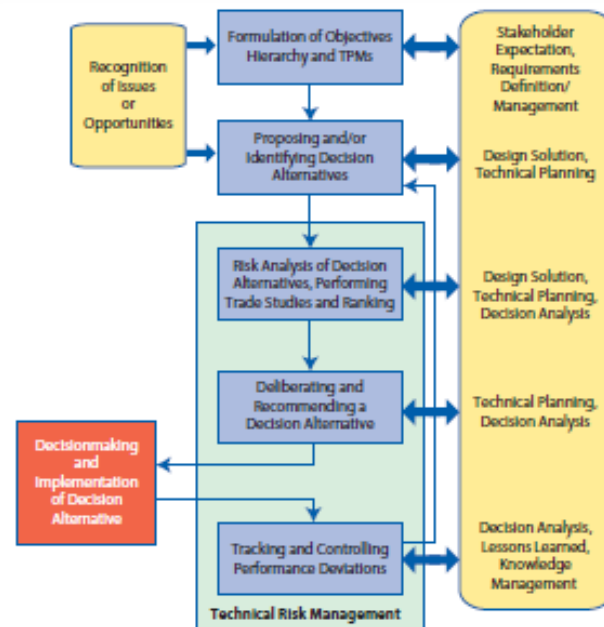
Recognition of Issues or Opportunities

Formulation of Objectives Hierarchy and TPMs

Proposing and/or Identifying Decision Alternatives

Risk Analysis of Decision Alternatives, Performing Trade Studies and Ranking

Deliberating and Recommending a Decision Alternative

Decisionmaking and Implementation of Decision Alternative

Tracking and Controlling Performance Deviations

Technical Risk Management

Stakeholder Expectation, Requirements Definition/ Management

Design Solution, Technical Planning

Design Solution, Technical Planning, Decision Analysis

Technical Planning, Decision Analysis

Decision Analysis, Lessons Learned, Knowledge Management